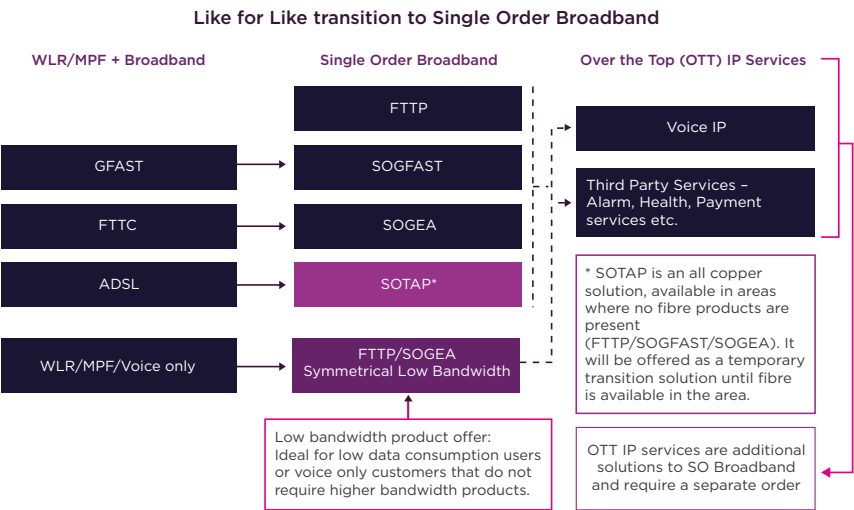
Like for Like transition to Single Order Broadband

WLR/MPF + Broadband

Single Order Broadband

Over the Top (OTT) IP Services

FTTP

Voice IP

GFAST

SOGFAST

Third Party Services – Alarm, Health, Payment services etc.

FTTC

SOGEA

ADSL

SOTAP*

* SOTAP is an all copper solution, available in areas where no fibre products are present (FTTP/SOGFAST/SOGEA). It will be offered as a temporary transition solution until fibre is available in the area.

WLR/MPF/Voice only

FTTP/SOGEA Symmetrical Low Bandwidth

Low bandwidth product offer: Ideal for low data consumption users or voice only customers that do not require higher bandwidth products.

OTT IP services are additional solutions to SO Broadband and require a separate order